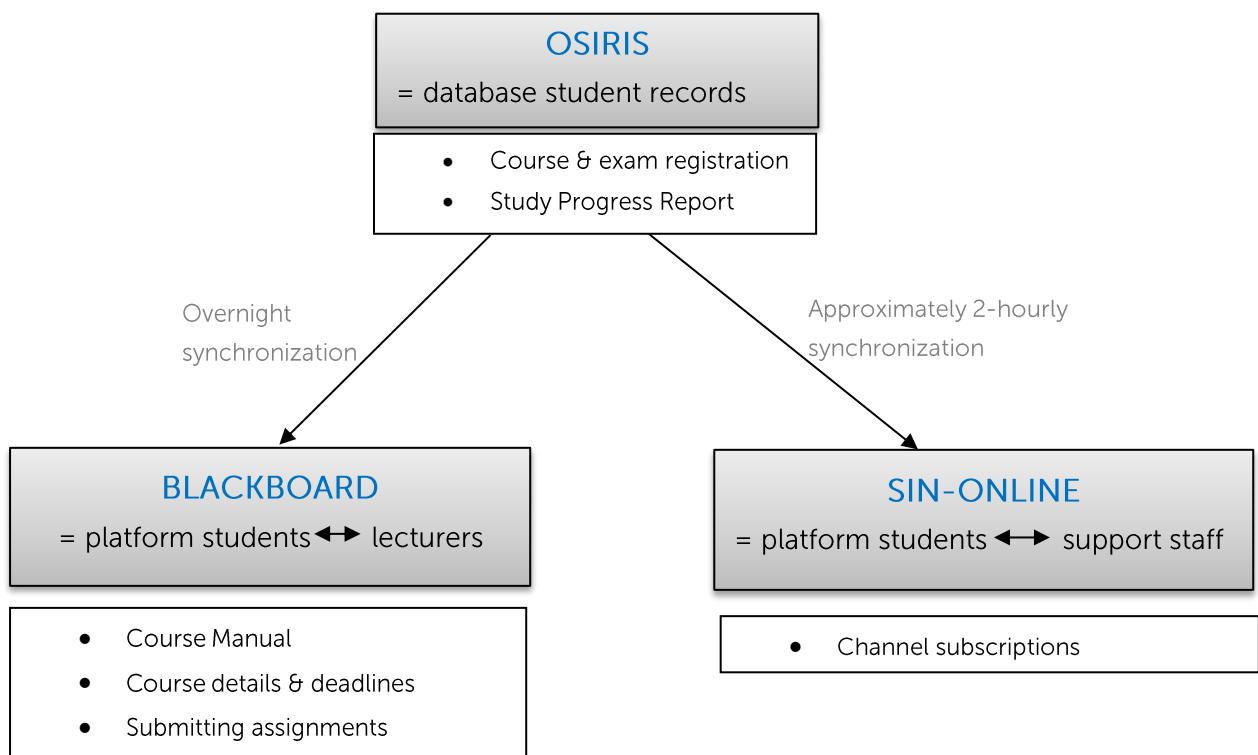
OSIRIS
= database student records

- Course & exam registration
- Study Progress Report

Overnight synchronization

Approximately 2-hourly synchronization

BLACKBOARD
= platform students ↔ lecturers

- Course Manual
- Course details & deadlines
- Submitting assignments

SIN-ONLINE
= platform students ↔ support staff

- Channel subscriptions